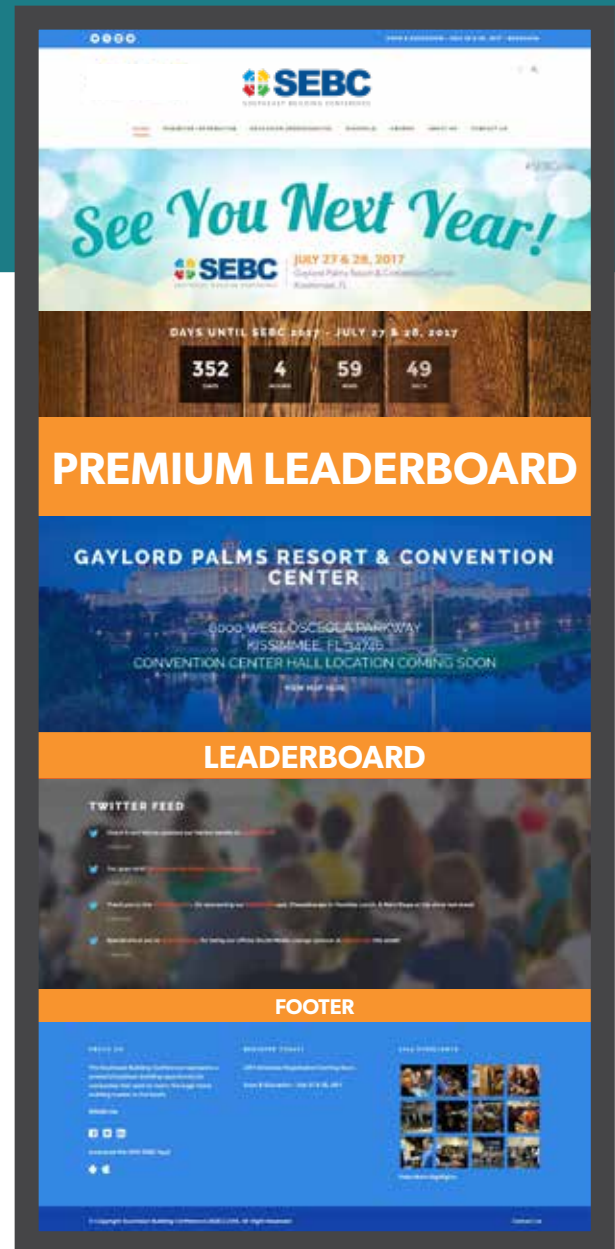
SEBC
SOUTHEAST BUILDING CONFERENCE

HOME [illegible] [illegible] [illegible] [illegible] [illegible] ABOUT US CONTACT US

#SEBC2016

See You Next Year!

SEBC
SOUTHEAST BUILDING CONFERENCE
JULY 27 & 28, 2017
Gaylord Palms Resort & Convention Center
Kissimmee, FL

DAYS UNTIL SEBC 2017 - JULY 27 & 28, 2017

352
DAYS
4
HOURS
59
MINS
49
SECS

PREMIUM LEADERBOARD

GAYLORD PALMS RESORT & CONVENTION CENTER

6000 WEST OSCEOLA PARKWAY
KISSIMMEE, FL 34746
CONVENTION CENTER HALL LOCATION COMING SOON

VIEW MAP HERE

LEADERBOARD

TWITTER FEED

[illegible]

FOOTER

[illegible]

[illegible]

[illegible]